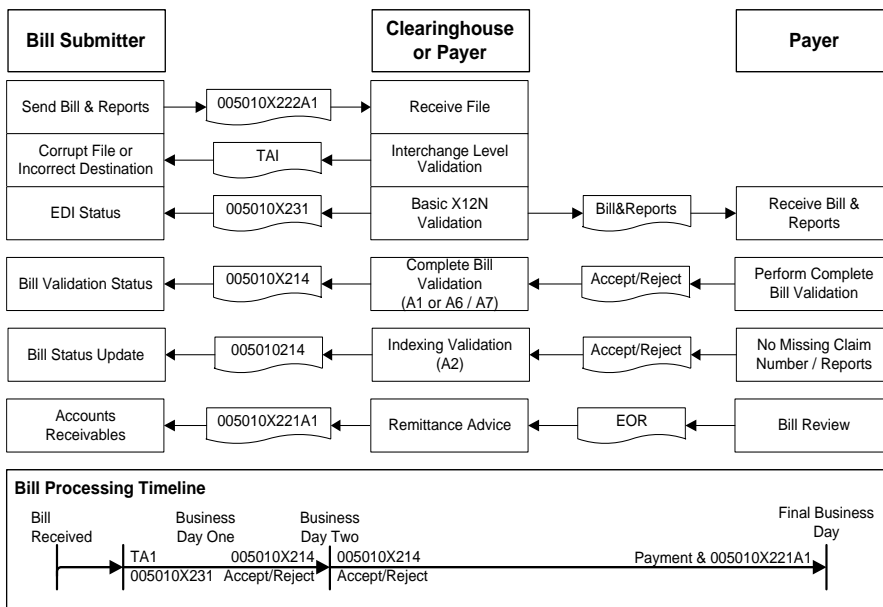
Bill Submitter

Clearinghouse or Payer

Payer

Send Bill & Reports

005010X222A1

Receive File

Corrupt File or Incorrect Destination

TAI

Interchange Level Validation

EDI Status

005010X231

Basic X12N Validation

Bill&Reports

Receive Bill & Reports

Bill Validation Status

005010X214

Complete Bill Validation (A1 or A6 / A7)

Accept/Reject

Perform Complete Bill Validation

Bill Status Update

005010214

Indexing Validation (A2)

Accept/Reject

No Missing Claim Number / Reports

Accounts Receivables

005010X221A1

Remittance Advice

EOR

Bill Review

Bill Processing Timeline

Bill Received

Business Day One

Business Day Two

Final Business Day

TA1

005010X231

005010X214 Accept/Reject

005010X214 Accept/Reject

Payment & 005010X221A1